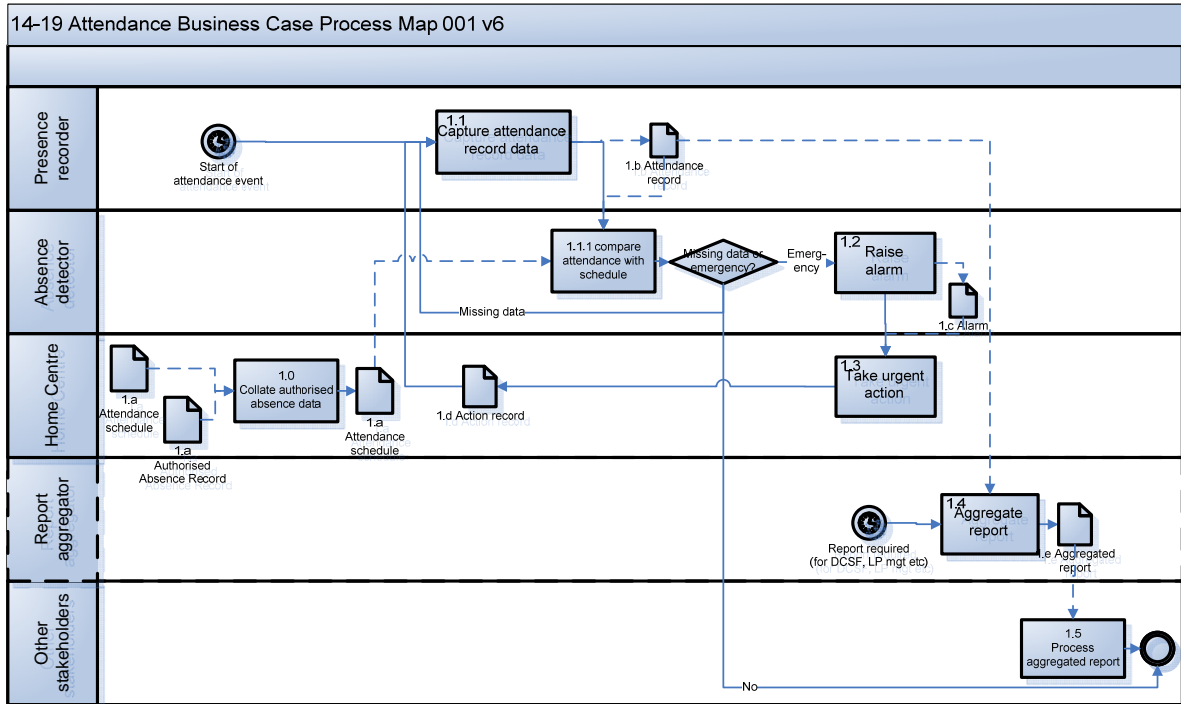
14-19 Attendance Business Case Process Map 001 v6

Presence recorder

Start of attendance event

1.1 Capture attendance record data

1.b Attendance record

Absence detector

1.1.1 compare attendance with schedule

Missing data or emergency?

Emergency

1.2 Raise alarm

1.c Alarm

Missing data

Home Centre

1.a Attendance schedule

1.a Authorised Absence Record

1.0 Collate authorised absence data

1.a Attendance schedule

1.d Action record

1.3 Take urgent action

Report aggregator

Report required (for DCSF, LP mgt etc)

1.4 Aggregate report

1.e Aggregated report

Other stakeholders

1.5 Process aggregated report

No